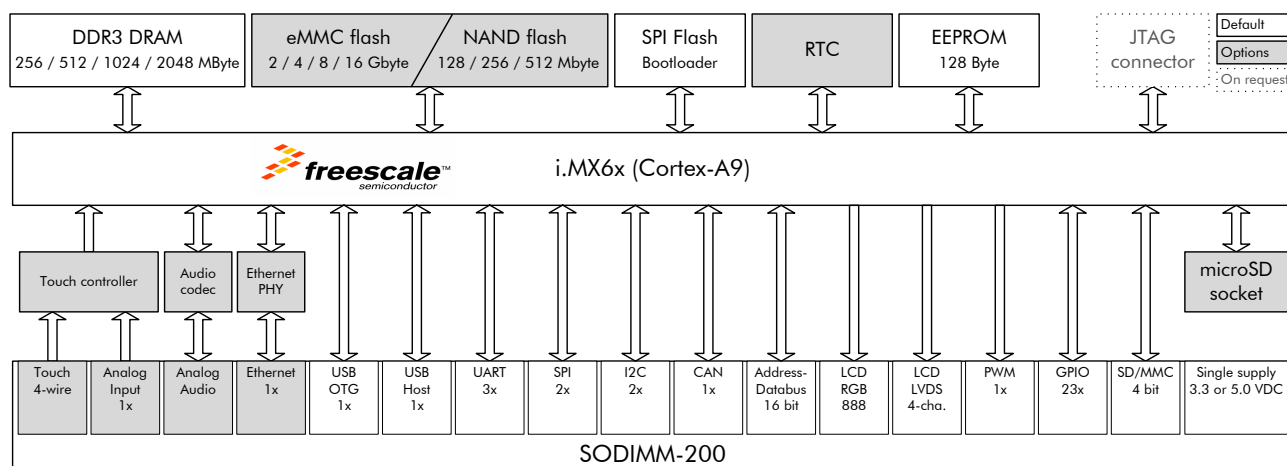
DDR3 DRAM
256 / 512 / 1024 / 2048 MByte

eMMC flash
2 / 4 / 8 / 16 Gbyte

NAND flash
128 / 256 / 512 Mbyte

SPI Flash
Bootloader

RTC

EEPROM
128 Byte

JTAG
connector

Default
Options
On request

freescale™
semiconductor

i.MX6x (Cortex-A9)

Touch controller

Audio codec

Ethernet PHY

microSD socket

Touch 4-wire

Analog Input 1x

Analog Audio

Ethernet 1x

USB OTG 1x

USB Host 1x

UART 3x

SPI 2x

I2C 2x

CAN 1x

Address-Databus 16 bit

LCD RGB 888

LCD LVDS 4-cha.

PWM 1x

GPIO 23x

SD/MMC 4 bit

Single supply 3.3 or 5.0 VDC

SODIMM-200